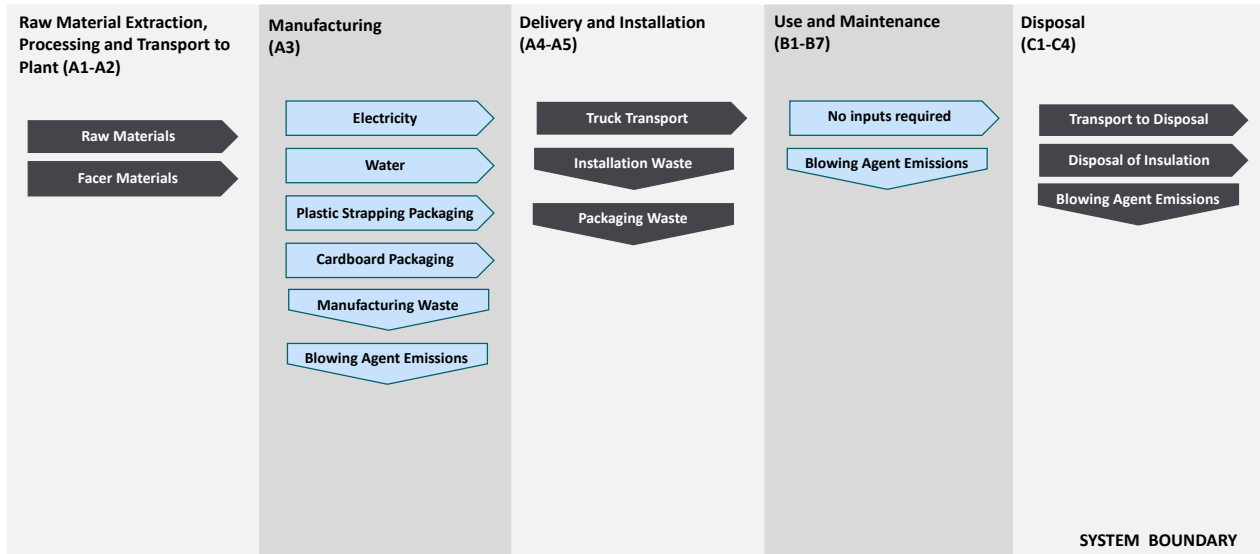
Raw Material Extraction, Processing and Transport to Plant (A1-A2)

Raw Materials

Facer Materials

Manufacturing (A3)

Electricity

Water

Plastic Strapping Packaging

Cardboard Packaging

Manufacturing Waste

Blowing Agent Emissions

Delivery and Installation (A4-A5)

Truck Transport

Installation Waste

Packaging Waste

Use and Maintenance (B1-B7)

No inputs required

Blowing Agent Emissions

Disposal (C1-C4)

Transport to Disposal

Disposal of Insulation

Blowing Agent Emissions

SYSTEM BOUNDARY